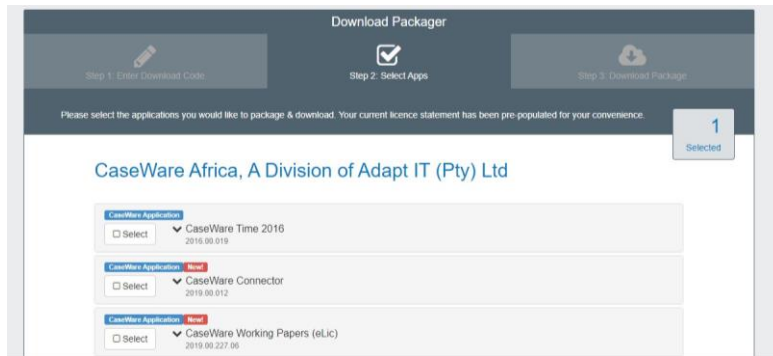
Download Packager

Step 1: Enter Download Code

Step 2: Select Apps

Step 3: Download Package

Please select the applications you would like to package & download. Your current licence statement has been pre-populated for your convenience.

1
Selected

CaseWare Africa, A Division of Adapt IT (Pty) Ltd

CaseWare Application
☐ Select
CaseWare Time 2016
2016.00.019

CaseWare Application New!
☐ Select
CaseWare Connector
2019.00.012

CaseWare Application New!
☐ Select
CaseWare Working Papers (eLic)
2019.00.227.06